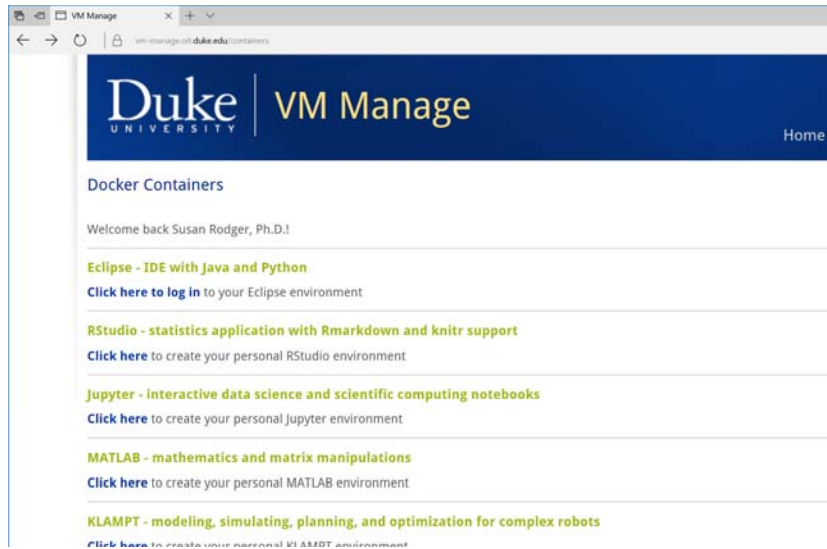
VM Manage

vm-manage.oit.duke.edu/containers

Duke UNIVERSITY | VM Manage

Home

Docker Containers

Welcome back Susan Rodger, Ph.D.!

Eclipse - IDE with Java and Python

Click here to log in to your Eclipse environment

RStudio - statistics application with Rmarkdown and knitr support

Click here to create your personal RStudio environment

Jupyter - interactive data science and scientific computing notebooks

Click here to create your personal Jupyter environment

MATLAB - mathematics and matrix manipulations

Click here to create your personal MATLAB environment

KLAMPT - modeling, simulating, planning, and optimization for complex robots

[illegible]